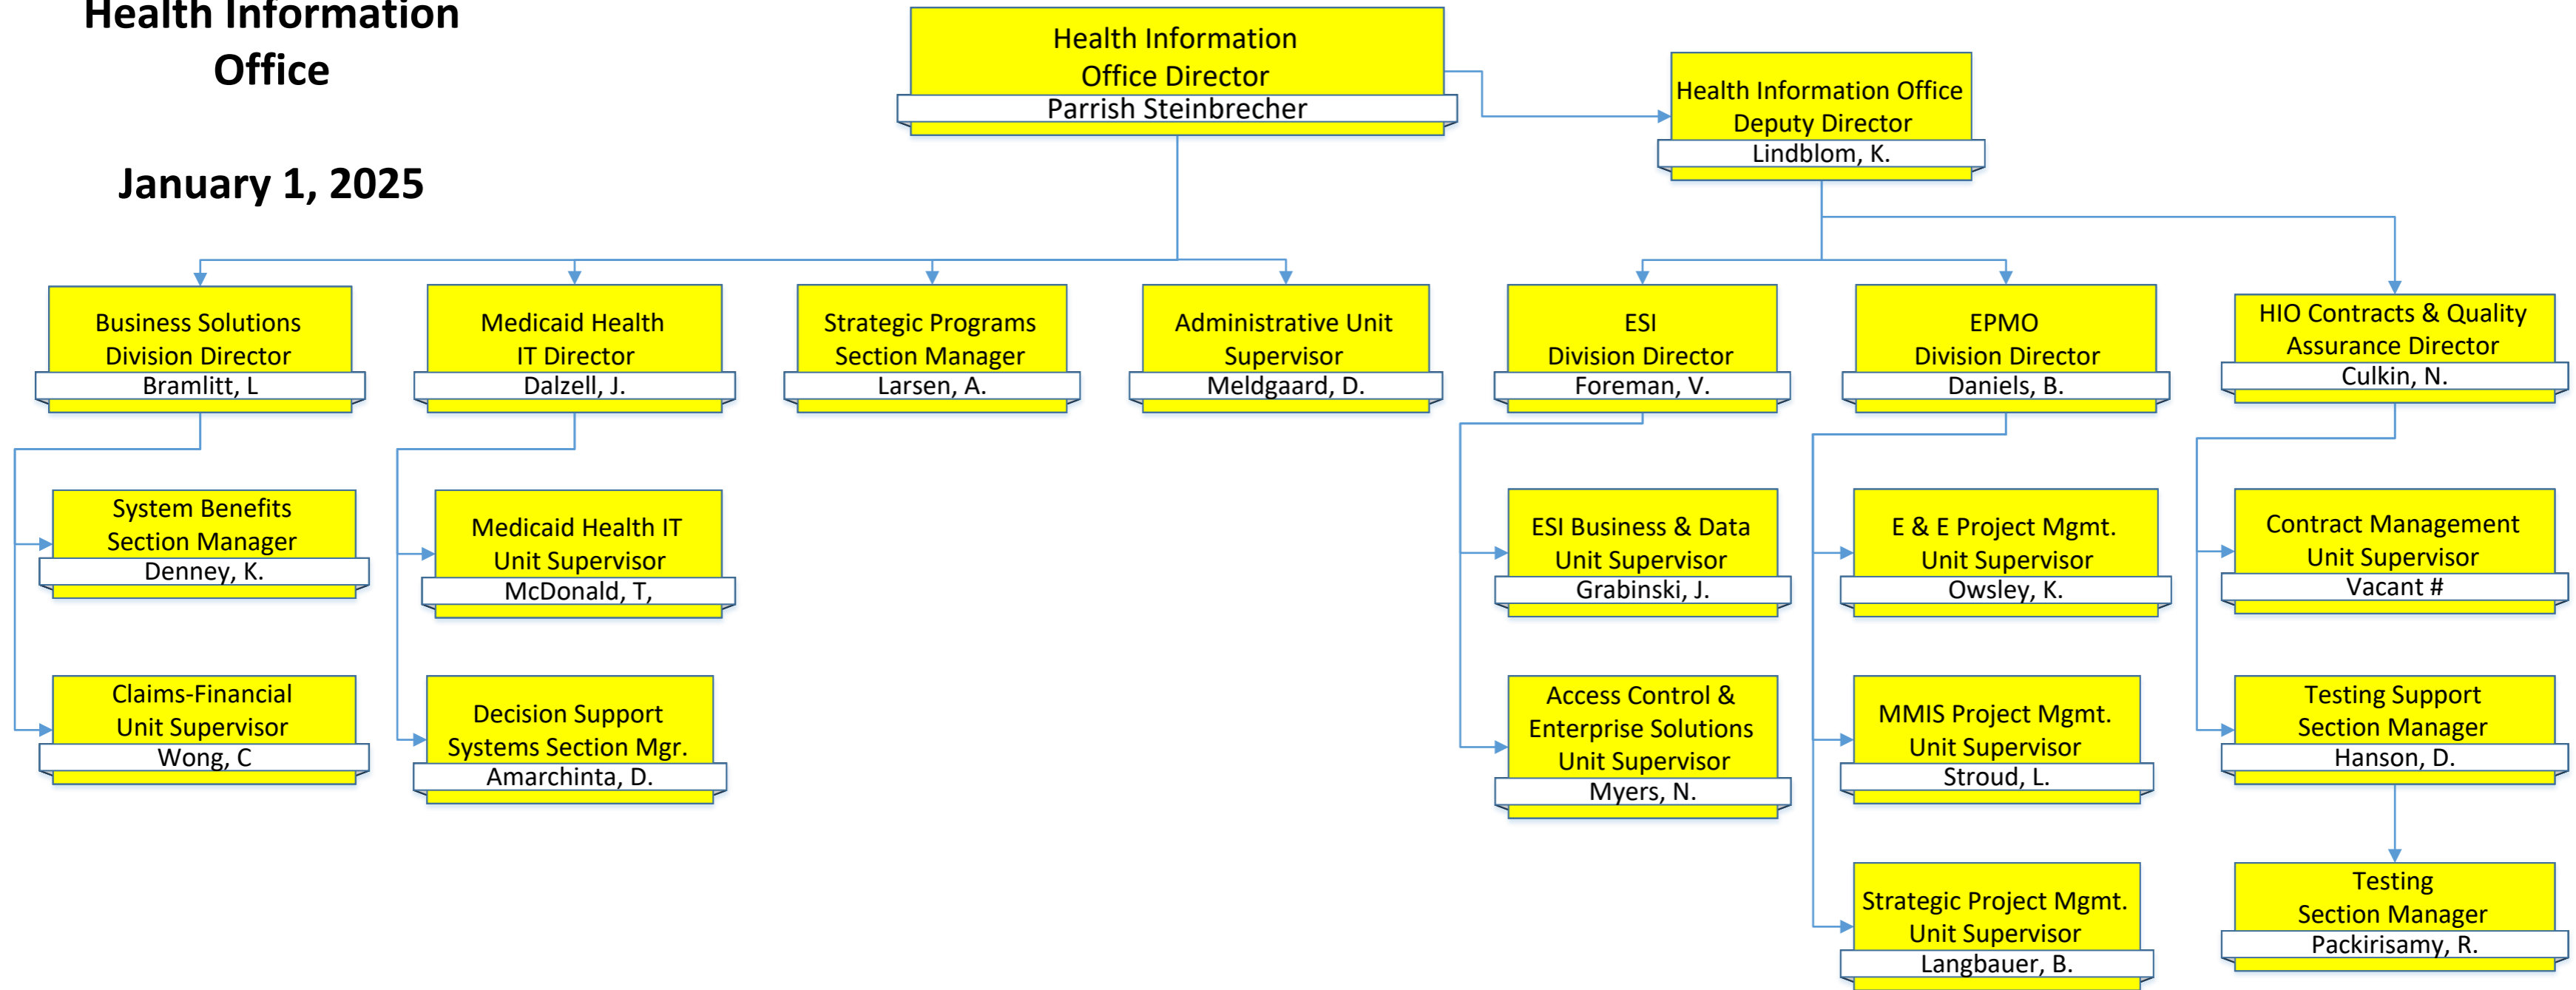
Health Information Office

January 1, 2025

Health Information Office Director
Parrish Steinbrecher

Health Information Office Deputy Director
Lindblom, K.

Business Solutions Division Director
Bramlitt, L

Medicaid Health IT Director
Dalzell, J.

Strategic Programs Section Manager
Larsen, A.

Administrative Unit Supervisor
Meldgaard, D.

ESI Division Director
Foreman, V.

EPMO Division Director
Daniels, B.

HIO Contracts & Quality Assurance Director
Culkin, N.

System Benefits Section Manager
Denney, K.

Claims-Financial Unit Supervisor
Wong, C

Medicaid Health IT Unit Supervisor
McDonald, T,

Decision Support Systems Section Mgr.
Amarchinta, D.

ESI Business & Data Unit Supervisor
Grabinski, J.

Access Control & Enterprise Solutions Unit Supervisor
Myers, N.

E & E Project Mgmt. Unit Supervisor
Owsley, K.

MMIS Project Mgmt. Unit Supervisor
Stroud, L.

Strategic Project Mgmt. Unit Supervisor
Langbauer, B.

Contract Management Unit Supervisor
Vacant #

Testing Support Section Manager
Hanson, D.

Testing Section Manager
Packirisamy, R.